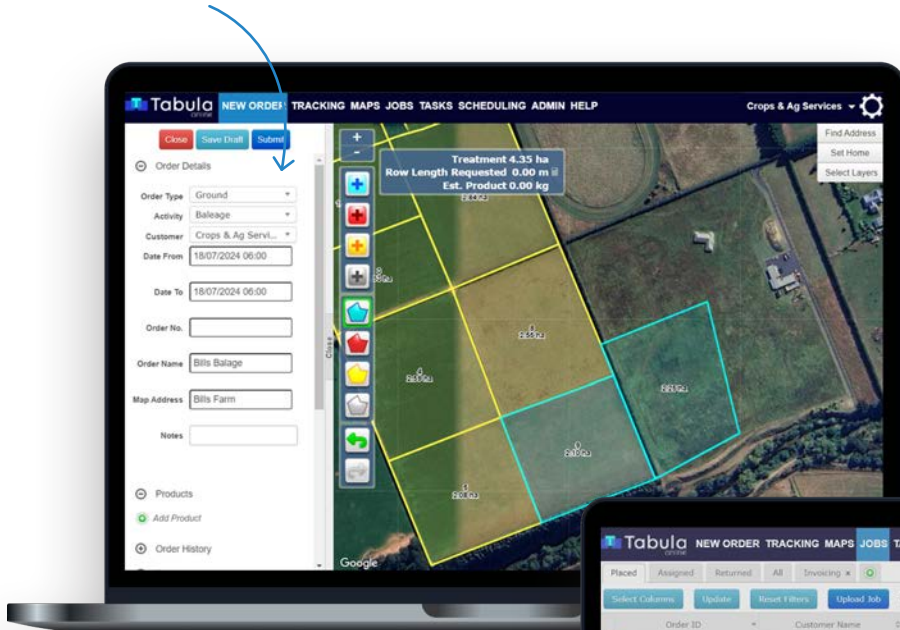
Tabula online NEW ORDER TRACKING MAPS JOBS TASKS SCHEDULING ADMIN HELP Crops & Ag Services

Find Address
Set Home
Select Layers

Close Save Draft Submit

Order Details

Order Type Ground
Activity Baleage
Customer Crops & Ag Servi...
Date From 18/07/2024 06:00
Date To 18/07/2024 06:00
Order No.
Order Name Bills Balage
Map Address Bills Farm
Notes

Products
Add Product

Order History

Close

+
-

Treatment 4.35 ha
Row Length Requested 0.00 m
Est. Product 0.00 kg

2.64 ha
2.65 ha
2.55 ha
2.10 ha
2.08 ha

Google

Tabula online NEW ORDER TRACKING MAPS JOBS TA

Placed Assigned Returned All Invoicing

Select Columns Update Reset Filters Upload Job

Order ID Customer Name